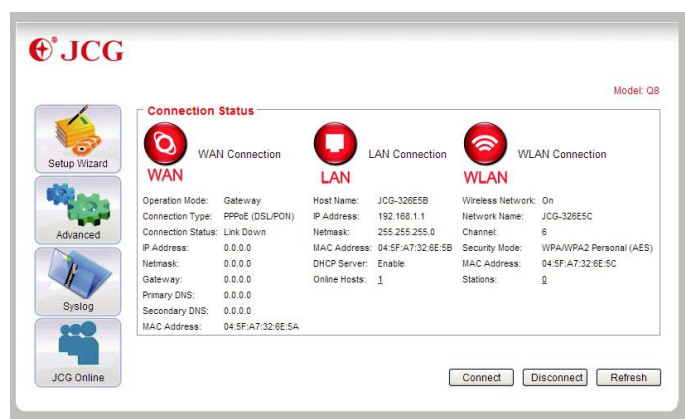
JCG

Model: Q8

Setup Wizard

Advanced

Syslog

JCG Online

Connection Status

WAN Connection
WAN

LAN Connection
LAN

WLAN Connection
WLAN

| | | | | | |
|---|---|---|---|---|---|
| Operation Mode: | Gateway | Host Name: | JCG-326E5B | Wireless Network: | On |
| Connection Type: | PPPoE (DSL/PON) | IP Address: | 192.168.1.1 | Network Name: | JCG-326E5C |
| Connection Status: | Link Down | Netmask: | 255.255.255.0 | Channel: | 6 |
| IP Address: | 0.0.0.0 | MAC Address: | 04:5F:A7:32:6E:5B | Security Mode: | WPA/WPA2 Personal (AES) |
| Netmask: | 0.0.0.0 | DHCP Server: | Enable | MAC Address: | 04:5F:A7:32:6E:5C |
| Gateway: | 0.0.0.0 | Online Hosts: | 1 | Stations: | 0 |
| Primary DNS: | 0.0.0.0 | | | | |
| Secondary DNS: | 0.0.0.0 | | | | |
| MAC Address: | 04:5F:A7:32:6E:5A | | | | |

Connect Disconnect Refresh